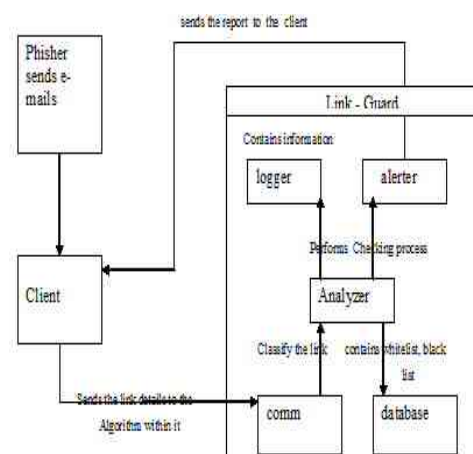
sends the report to the client

Phisher sends e-mails

Link - Guard

Contains information

logger

alerter

Performs Checking process

Client

Analyzer

Classify the link

contains whitelist, black list

Sends the link details to the Algorithm within it

comm

database